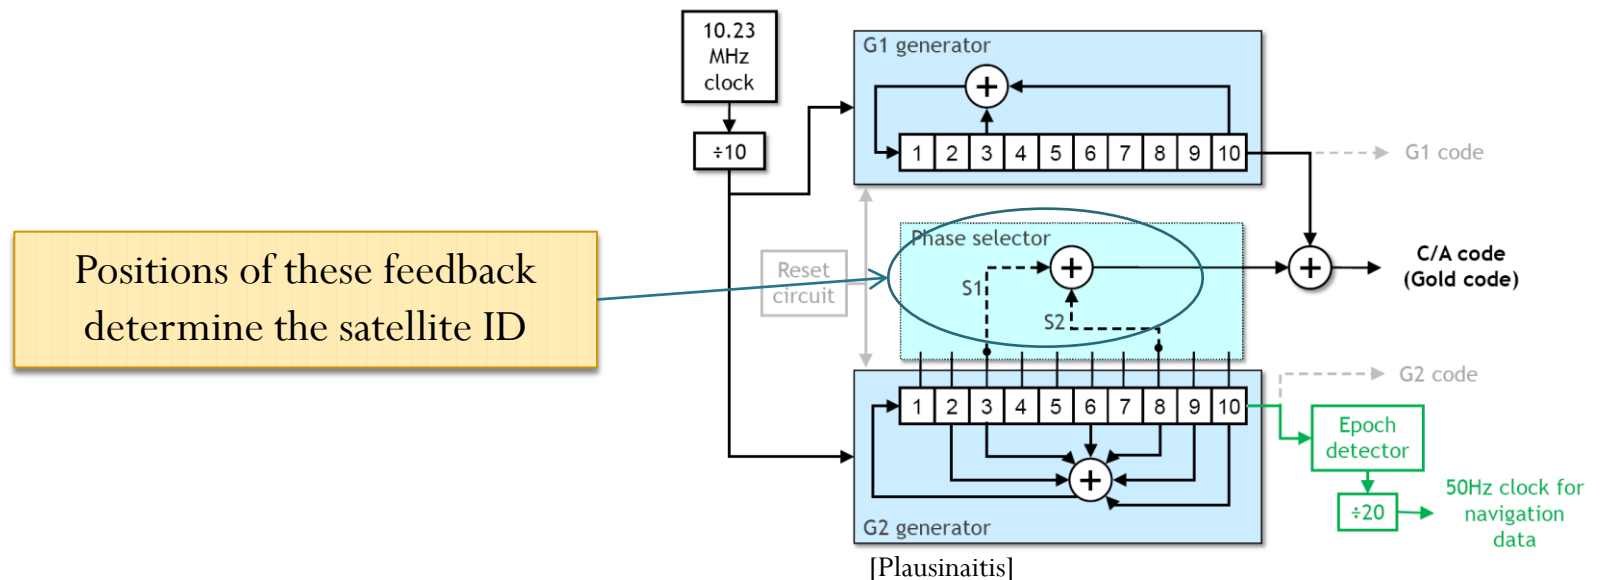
Positions of these feedback determine the satellite ID

10.23 MHz clock

÷10

G1 generator

1 2 3 4 5 6 7 8 9 10

G1 code

Reset circuit

Phase selector

S1

S2

C/A code (Gold code)

G2 code

1 2 3 4 5 6 7 8 9 10

Epoch detector

÷20

50Hz clock for navigation data

G2 generator

[Plausinaitis]